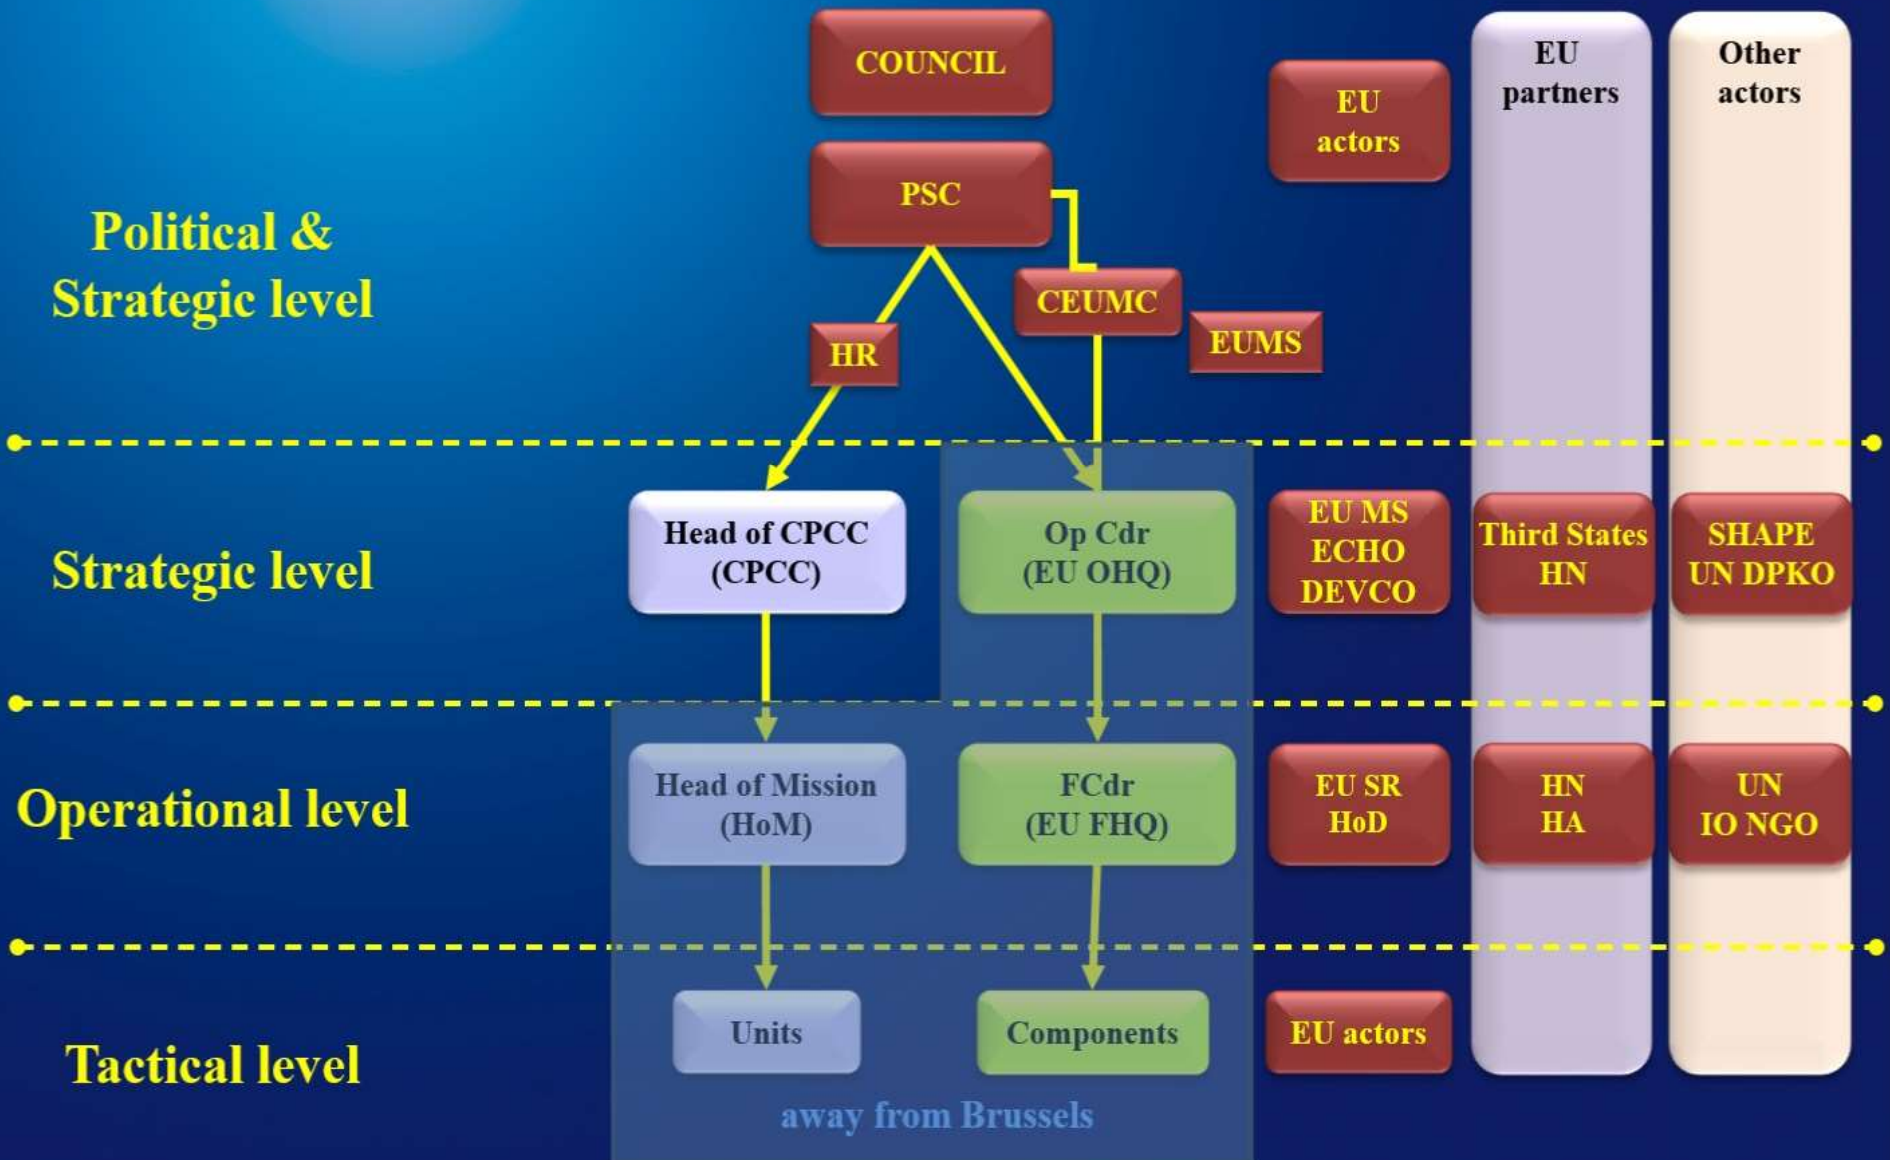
COUNCIL

EU actors

EU partners

Other actors

PSC

Political & Strategic level

CEUMC

HR

EUMS

Strategic level

Head of CPCC (CPCC)

Op Cdr (EU OHQ)

EU MS ECHO DEVCO

Third States HN

SHAPE UN DPKO

Operational level

Head of Mission (HoM)

FCdr (EU FHQ)

EU SR HoD

HN HA

UN IO NGO

Tactical level

Units

Components

EU actors

away from Brussels